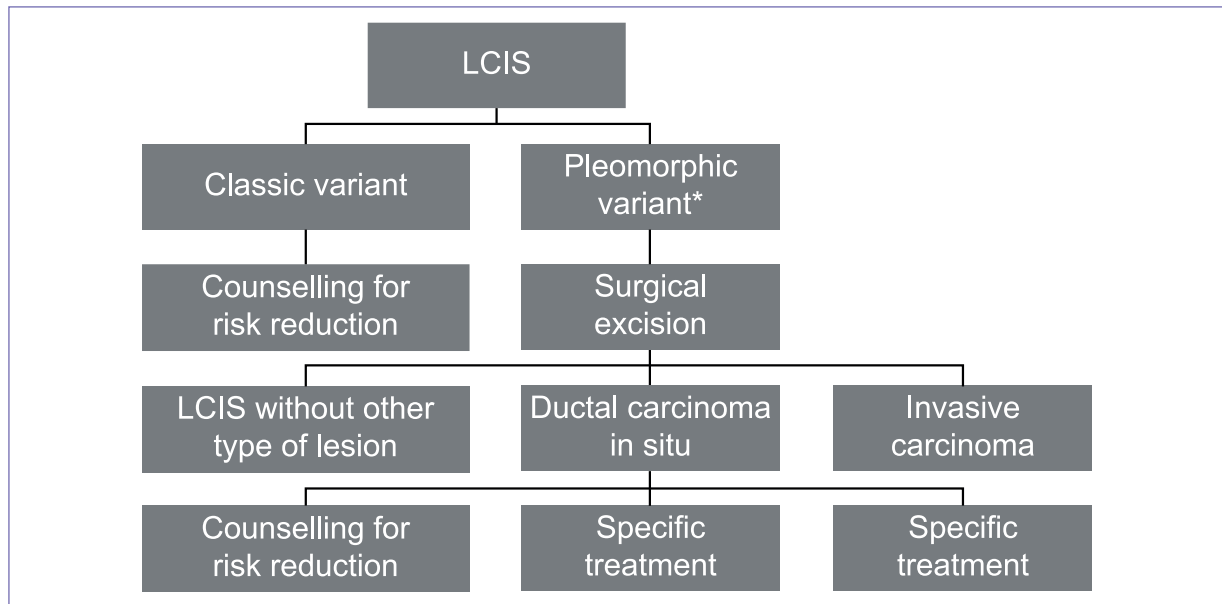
LCIS

Classic variant

Pleomorphic variant*

Counselling for risk reduction

Surgical excision

LCIS without other type of lesion

Ductal carcinoma in situ

Invasive carcinoma

Counselling for risk reduction

Specific treatment

Specific treatment